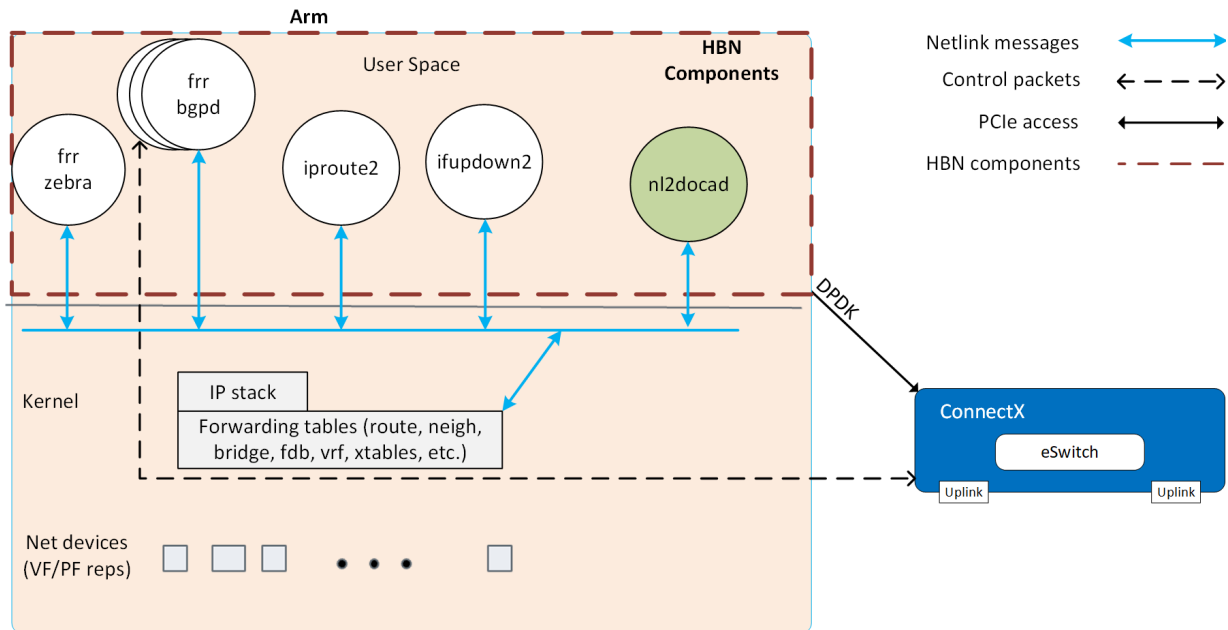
Arm

User Space

HBN Components

frr bgpd

frr zebra

iproute2

ifupdown2

nl2docad

Netlink messages

Control packets

PCIe access

HBN components

DPDK

Kernel

IP stack

Forwarding tables (route, neigh, bridge, fdb, vrf, xtables, etc.)

ConnectX

eSwitch

Uplink

Uplink

Net devices (VF/PF reps)